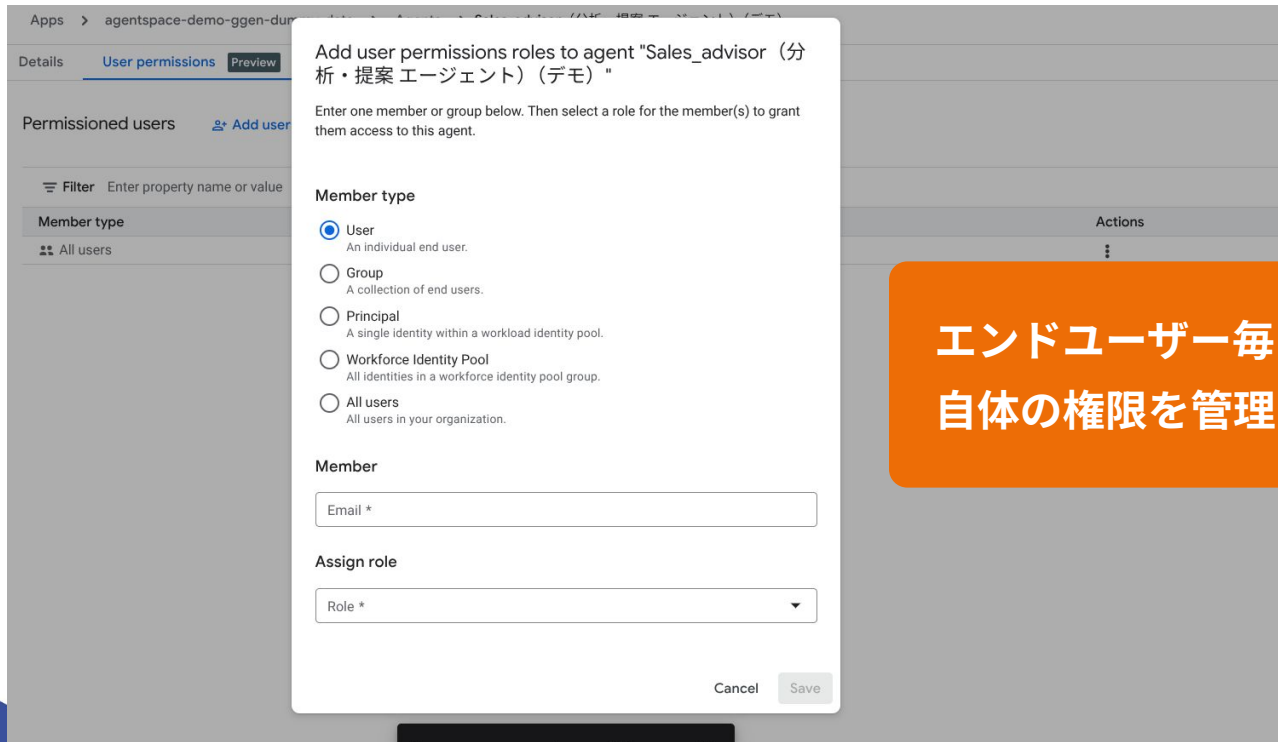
Apps > agentspace-demo-ggen-dum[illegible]

Details User permissions Preview

Permissioned users Add user

Filter Enter property name or value

| Member type | Actions |
|---|---|
| All users | ⋮ |

Add user permissions roles to agent "Sales_advisor（分析・提案 エージェント）（デモ）"

Enter one member or group below. Then select a role for the member(s) to grant them access to this agent.

Member type

User
An individual end user.

Group
A collection of end users.

Principal
A single identity within a workload identity pool.

Workforce Identity Pool
All identities in a workforce identity pool group.

All users
All users in your organization.

Member

Email *

Assign role

Role *

Cancel Save

エンドユーザー毎
自体の権限を管理